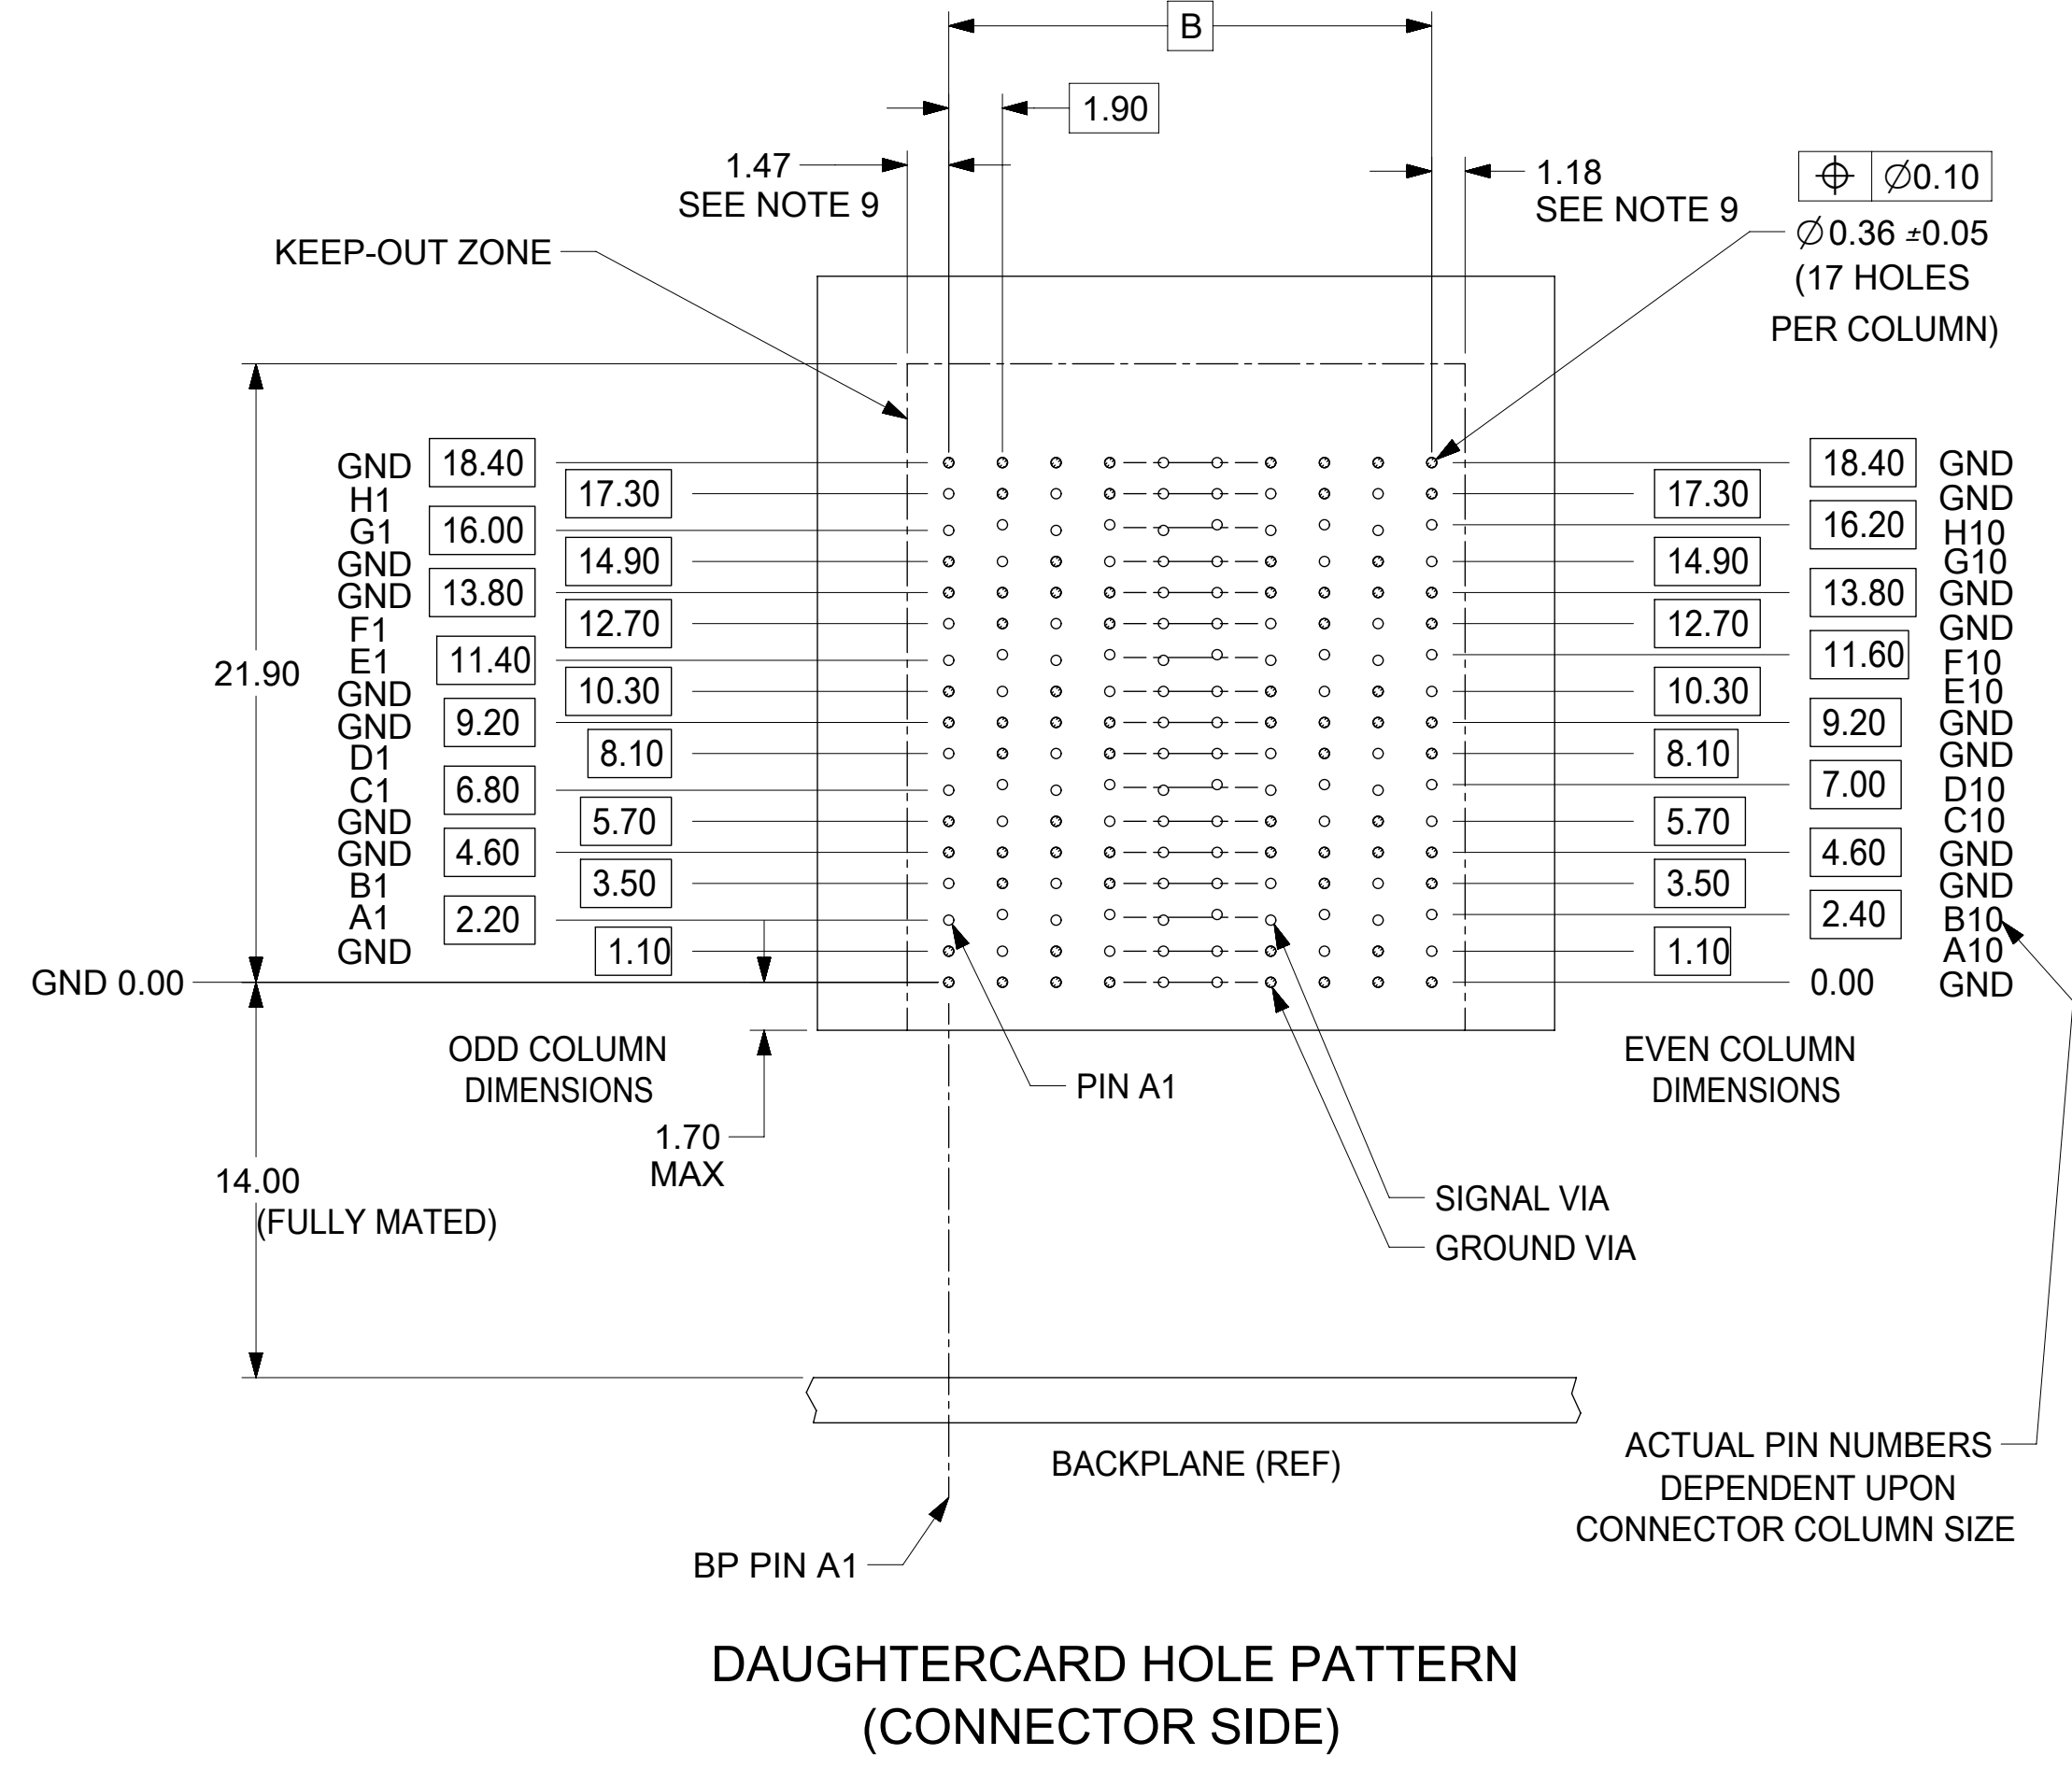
B

1.90

1.47
SEE NOTE 9

1.18
SEE NOTE 9

$\oplus$ | $\varnothing$0.10

$\varnothing$0.36 ±0.05
(17 HOLES
PER COLUMN)

KEEP-OUT ZONE

21.90

GND 18.40
H1 17.30
G1 16.00
GND 14.90
GND 13.80
F1 12.70
E1 11.40
GND 10.30
GND 9.20
D1 8.10
C1 6.80
GND 5.70
GND 4.60
B1 3.50
A1 2.20
GND 1.10
GND 0.00

18.40 GND
17.30 GND
16.20 H10
14.90 G10
13.80 GND
12.70 GND
11.60 F10
10.30 E10
9.20 GND
8.10 GND
7.00 D10
5.70 C10
4.60 GND
3.50 GND
2.40 B10
1.10 A10
0.00 GND

ODD COLUMN
DIMENSIONS

1.70
MAX

PIN A1

EVEN COLUMN
DIMENSIONS

14.00
(FULLY MATED)

SIGNAL VIA
GROUND VIA

BACKPLANE (REF)

BP PIN A1

ACTUAL PIN NUMBERS
DEPENDENT UPON
CONNECTOR COLUMN SIZE

DAUGHTERCARD HOLE PATTERN
(CONNECTOR SIDE)